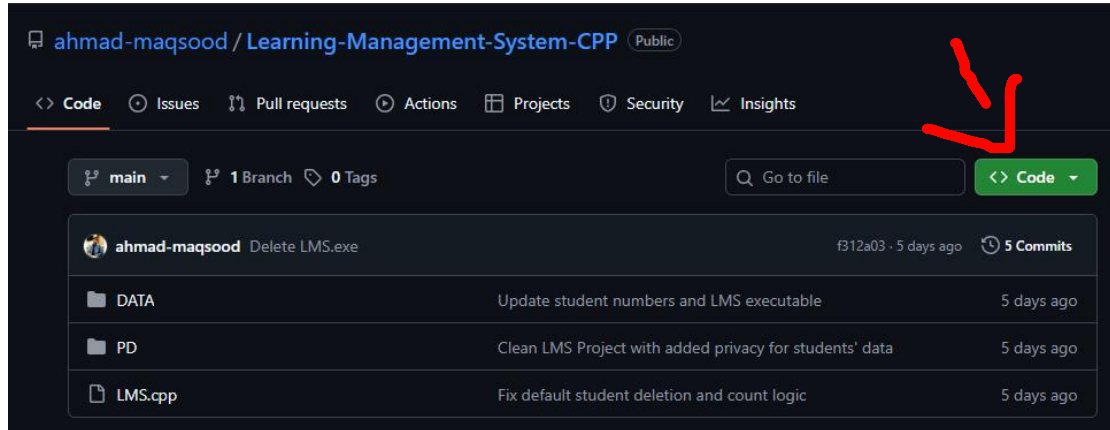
ahmad-maqsood / Learning-Management-System-CPP Public

Code Issues Pull requests Actions Projects Security Insights

main 1 Branch 0 Tags

Go to file

Code

ahmad-maqsood Delete LMS.exe f312a03 · 5 days ago 5 Commits

| | | |
|---|---|---|
| DATA | Update student numbers and LMS executable | 5 days ago |
| PD | Clean LMS Project with added privacy for students' data | 5 days ago |
| LMS.cpp | Fix default student deletion and count logic | 5 days ago |